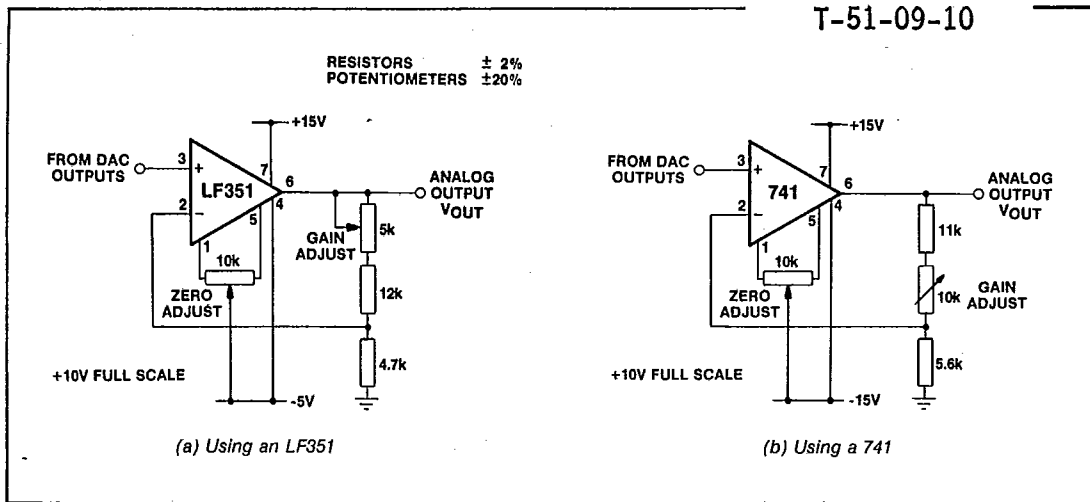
T-51-09-10

RESISTORS ± 2%
POTENTIOMETERS ±20%

+15V
FROM DAC OUTPUTS
3
+
2
−
LF351
7
6
4
5
1
10k
ZERO ADJUST
GAIN ADJUST
5k
12k
4.7k
ANALOG OUTPUT VOUT
+10V FULL SCALE
-5V

(a) Using an LF351

+15V
FROM DAC OUTPUTS
3
+
2
−
741
7
6
4
5
1
10k
ZERO ADJUST
11k
10k
GAIN ADJUST
5.6k
ANALOG OUTPUT VOUT
+10V FULL SCALE
-15V

(b) Using a 741